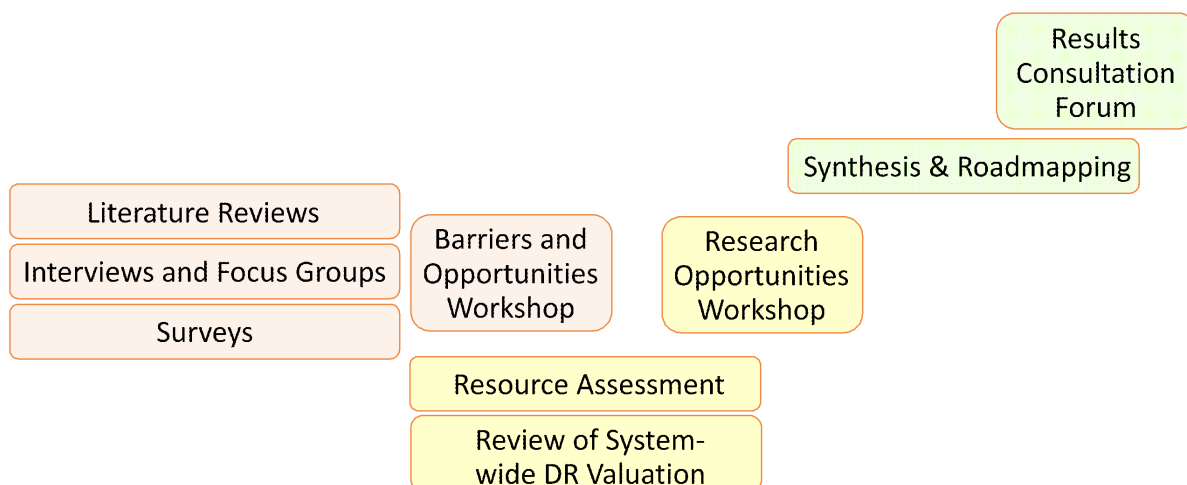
Results Consultation Forum

Synthesis & Roadmapping

Literature Reviews

Interviews and Focus Groups

Surveys

Barriers and Opportunities Workshop

Research Opportunities Workshop

Resource Assessment

Review of System-wide DR Valuation